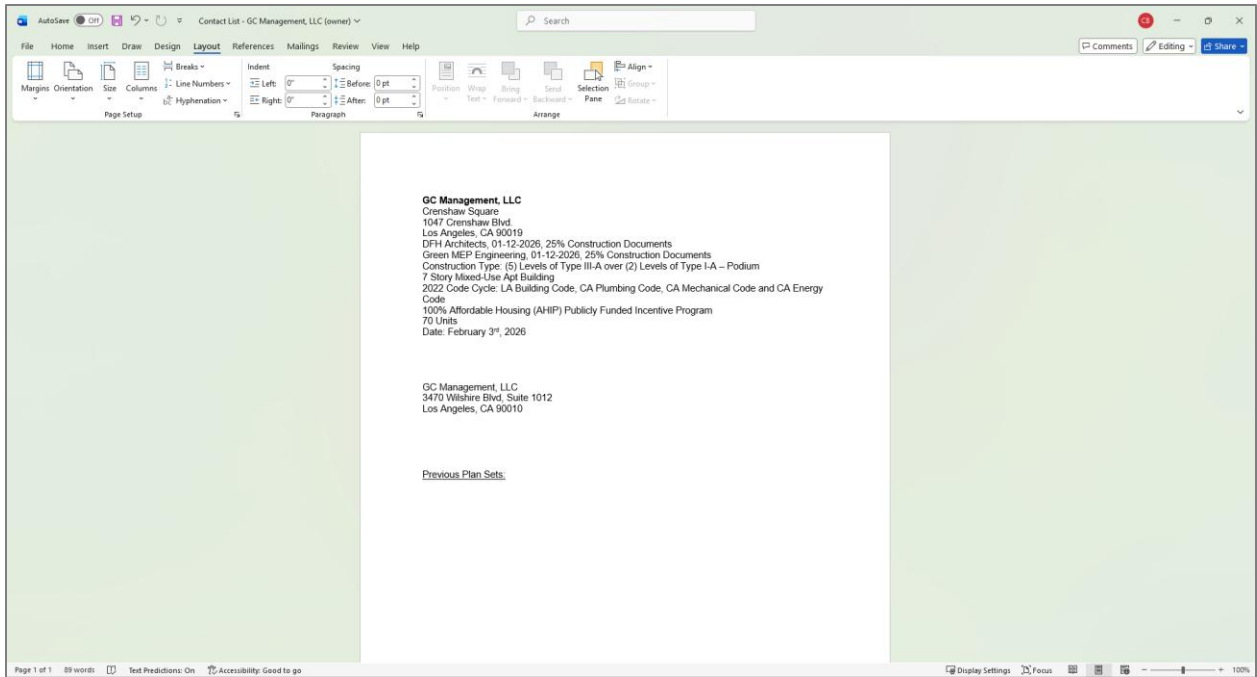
AutoSave Off Contact List - GC Management, LLC (owner) Search CB

File Home Insert Draw Design Layout References Mailings Review View Help
Comments Editing Share

Margins Orientation Size Columns Breaks Line Numbers Hyphenation Page Setup
Indent Left: 0" Right: 0" Spacing Before: 0 pt After: 0 pt Paragraph
Position Wrap Text Bring Forward Send Backward Selection Pane Align Group Rotate Arrange

**GC Management, LLC**
Crenshaw Square
1047 Crenshaw Blvd.
Los Angeles, CA 90019
DFH Architects, 01-12-2026, 25% Construction Documents
Green MEP Engineering, 01-12-2026, 25% Construction Documents
Construction Type: (5) Levels of Type III-A over (2) Levels of Type I-A – Podium
7 Story Mixed-Use Apt Building
2022 Code Cycle: LA Building Code, CA Plumbing Code, CA Mechanical Code and CA Energy Code
100% Affordable Housing (AHIP) Publicly Funded Incentive Program
70 Units
Date: February 3rd, 2026

GC Management, LLC
3470 Wilshire Blvd, Suite 1012
Los Angeles, CA 90010

Previous Plan Sets:

Page 1 of 1 89 words Text Predictions: On Accessibility: Good to go Display Settings Focus 100%